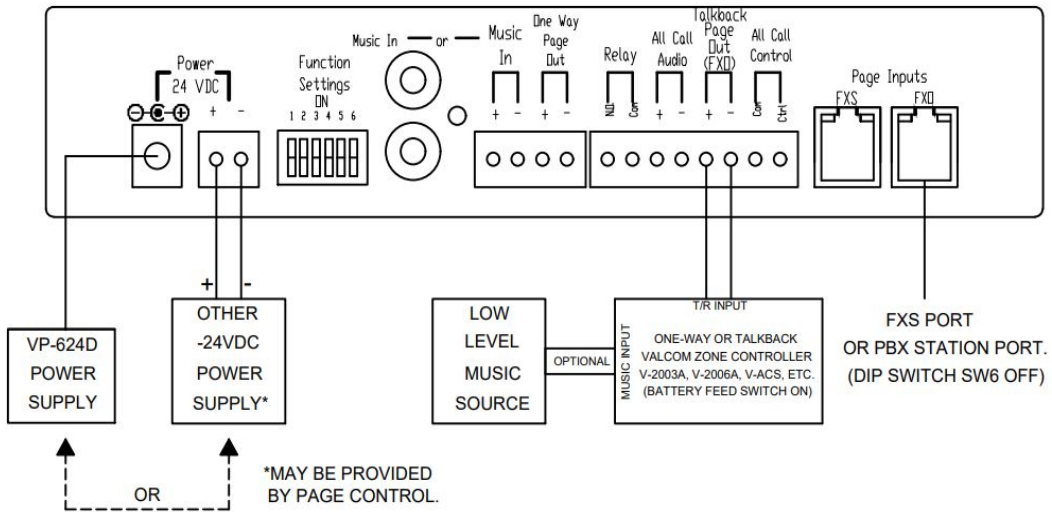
Power
24 VDC
+ -
Function
Settings
ON
1 2 3 4 5 6
Music In — or —
Music
In
+ -
One Way
Page
Out
+ -
Relay
NO Com
All Call
Audio
+ -
Talkback
Page
Out
(FXO)
+ -
All Call
Control
Com Ctrl
Page Inputs
FXS
FXO

+ -
VP-624D
POWER
SUPPLY

OTHER
-24VDC
POWER
SUPPLY*

LOW
LEVEL
MUSIC
SOURCE

OPTIONAL

MUSIC INPUT

T/R INPUT

ONE-WAY OR TALKBACK
VALCOM ZONE CONTROLLER
V-2003A, V-2006A, V-ACS, ETC.
(BATTERY FEED SWITCH ON)

FXS PORT
OR PBX STATION PORT.
(DIP SWITCH SW6 OFF)

OR

*MAY BE PROVIDED
BY PAGE CONTROL.